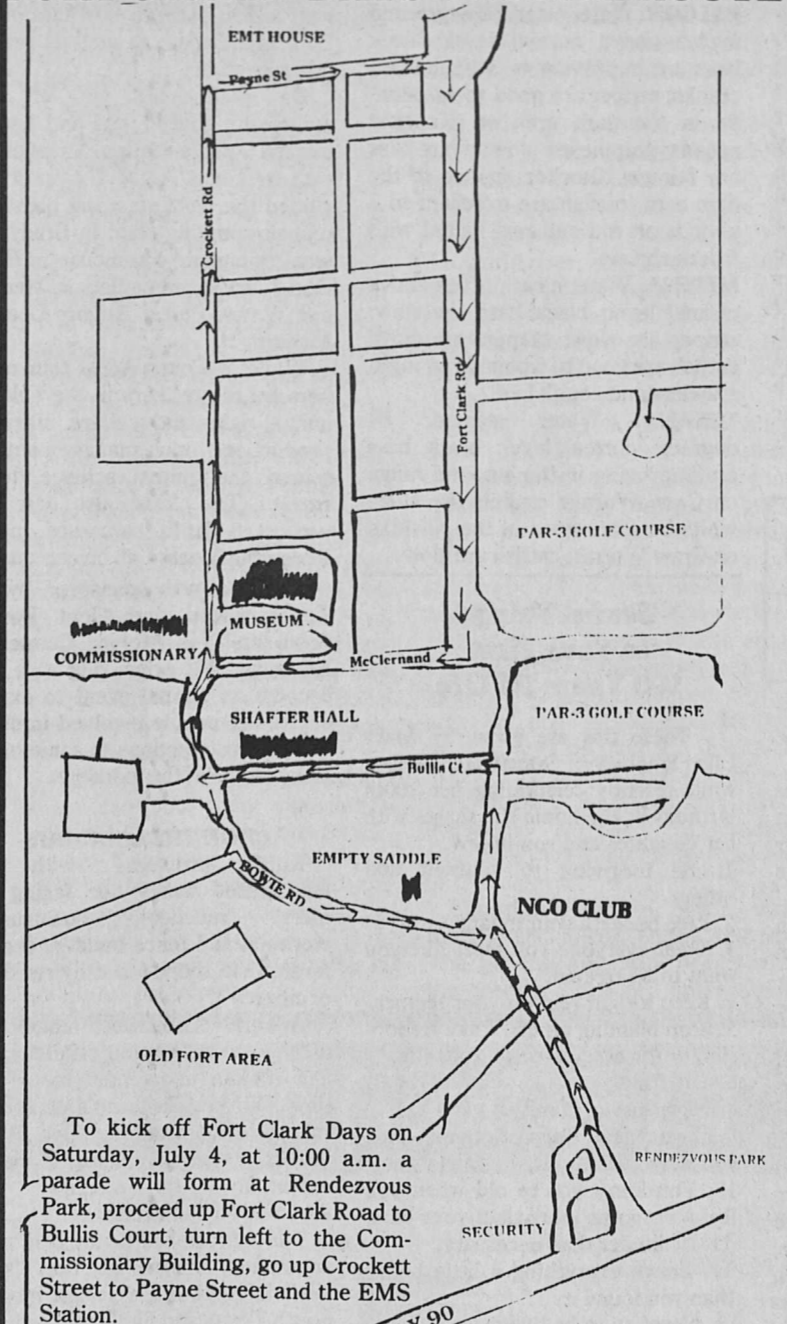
EMT HOUSE

Payne St

Crockett Rd

Fort Clark Rd

PAR-3 GOLF COURSE

MUSEUM

COMMISSIONARY

McClernand

SHAFTER HALL

PAR-3 GOLF COURSE

Bullis Ct

EMPTY SADDLE

BOWIE RD

NCO CLUB

OLD FORT AREA

RENDEZVOUS PARK

SECURITY

Y 90

To kick off Fort Clark Days on Saturday, July 4, at 10:00 a.m. a parade will form at Rendezvous Park, proceed up Fort Clark Road to Bullis Court, turn left to the Commissionary Building, go up Crockett Street to Payne Street and the EMS Station.